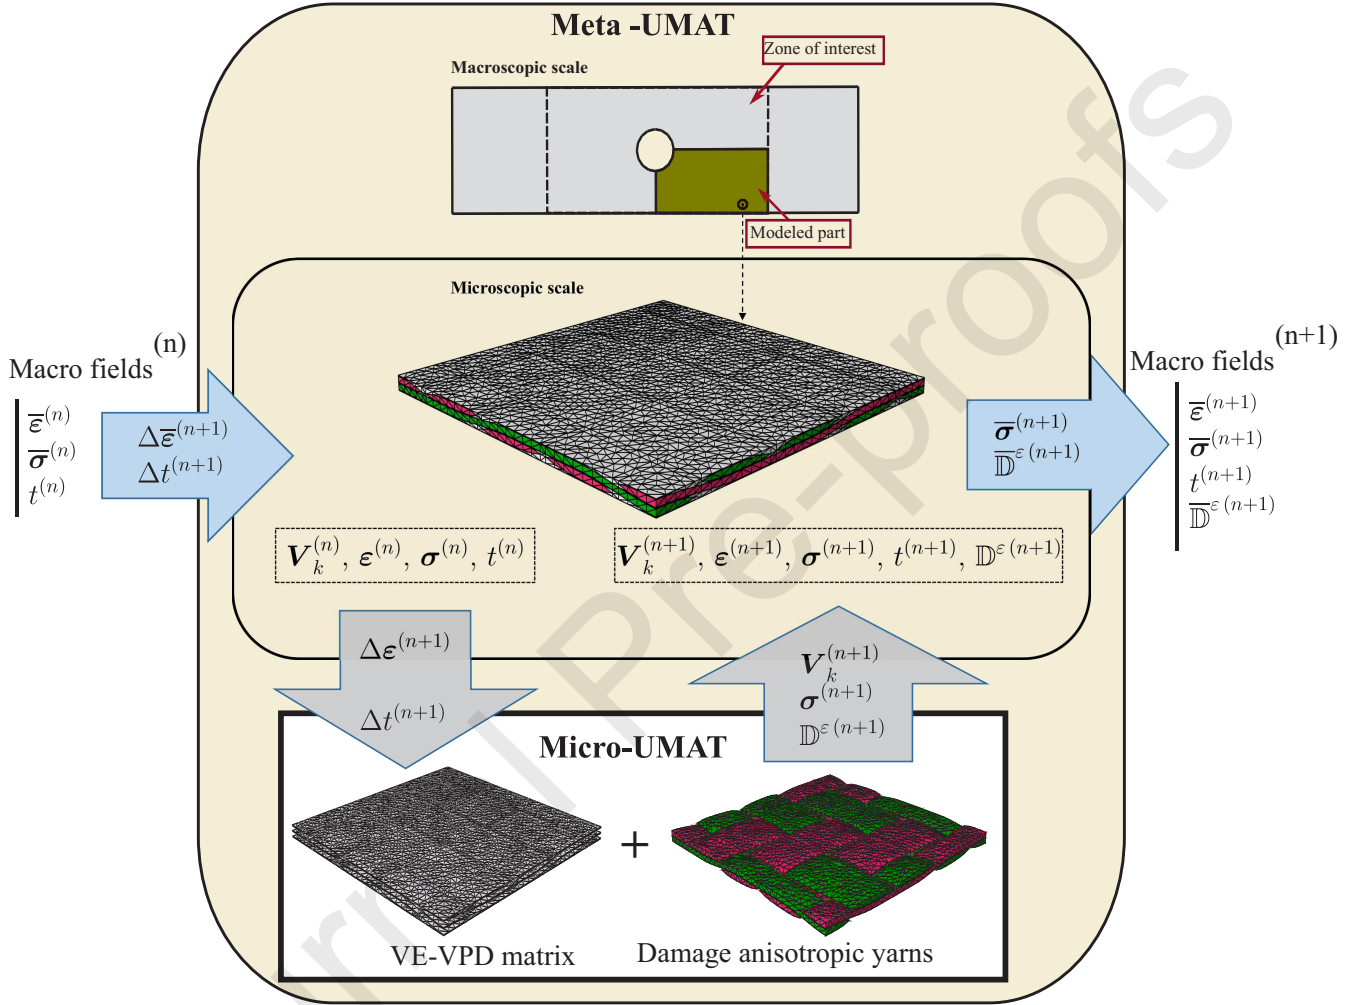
Meta -UMAT

Zone of interest

Macroscopic scale

Modeled part

Microscopic scale

Macro fields $^{(n)}$

$\overline{\varepsilon}^{(n)}$
$\overline{\sigma}^{(n)}$
$t^{(n)}$

$\Delta\overline{\varepsilon}^{(n+1)}$
$\Delta t^{(n+1)}$

$V_k^{(n)}, \varepsilon^{(n)}, \sigma^{(n)}, t^{(n)}$

$V_k^{(n+1)}, \varepsilon^{(n+1)}, \sigma^{(n+1)}, t^{(n+1)}, \mathbb{D}^{\varepsilon\,(n+1)}$

$\overline{\sigma}^{(n+1)}$
$\overline{\mathbb{D}}^{\varepsilon\,(n+1)}$

Macro fields $^{(n+1)}$

$\overline{\varepsilon}^{(n+1)}$
$\overline{\sigma}^{(n+1)}$
$t^{(n+1)}$
$\overline{\mathbb{D}}^{\varepsilon\,(n+1)}$

$\Delta\varepsilon^{(n+1)}$
$\Delta t^{(n+1)}$

$V_k^{(n+1)}$
$\sigma^{(n+1)}$
$\mathbb{D}^{\varepsilon\,(n+1)}$

Micro-UMAT

+

VE-VPD matrix

Damage anisotropic yarns

Journal Pre-proofs